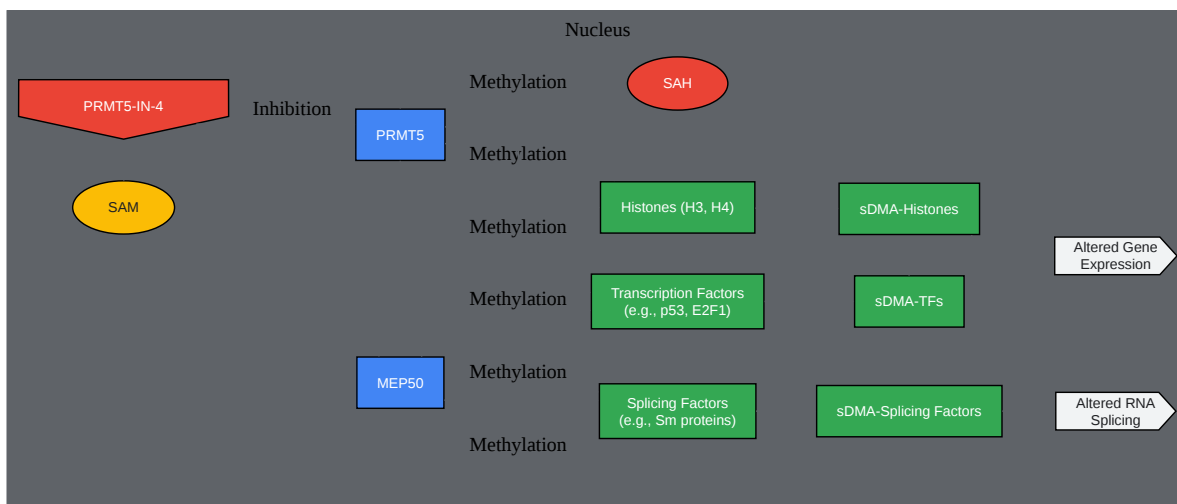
Nucleus

PRMT5-IN-4

Inhibition

Methylation

SAH

PRMT5

Methylation

SAM

Methylation

Histones (H3, H4)

sDMA-Histones

Altered Gene Expression

Methylation

Transcription Factors (e.g., p53, E2F1)

sDMA-TFs

MEP50

Methylation

Splicing Factors (e.g., Sm proteins)

sDMA-Splicing Factors

Altered RNA Splicing

Methylation